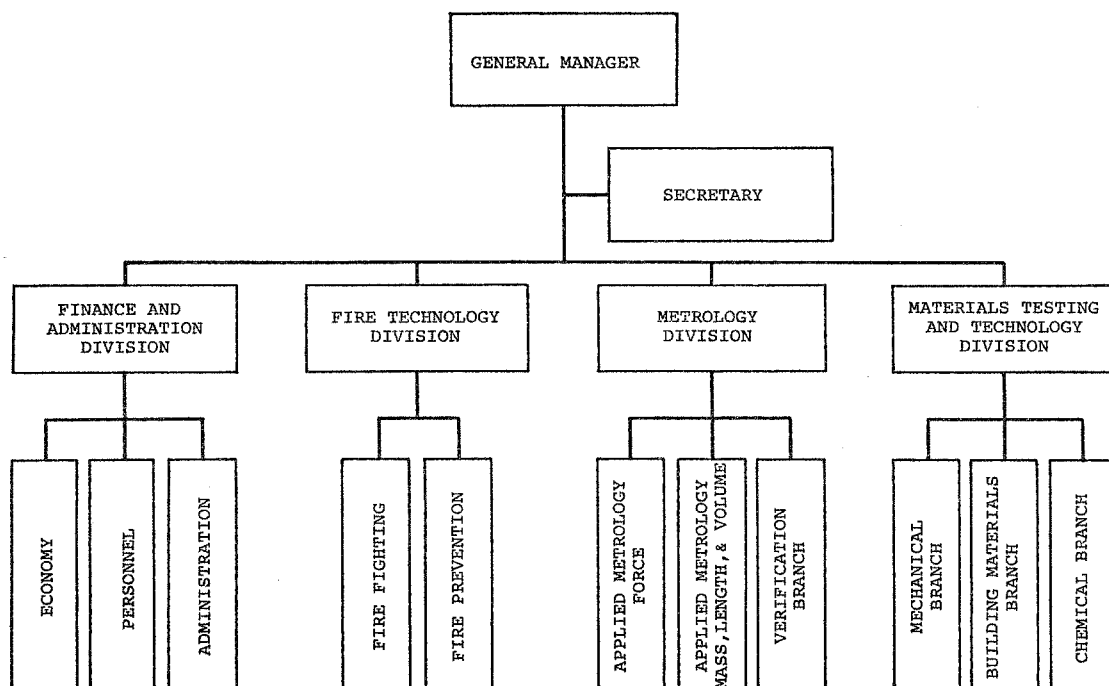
GENERAL MANAGER

SECRETARY

FINANCE AND ADMINISTRATION DIVISION

FIRE TECHNOLOGY DIVISION

METROLOGY DIVISION

MATERIALS TESTING AND TECHNOLOGY DIVISION

ECONOMY

PERSONNEL

ADMINISTRATION

FIRE FIGHTING

FIRE PREVENTION

APPLIED METROLOGY FORCE

APPLIED METROLOGY MASS, LENGTH, & VOLUME

VERIFICATION BRANCH

MECHANICAL BRANCH

BUILDING MATERIALS BRANCH

CHEMICAL BRANCH